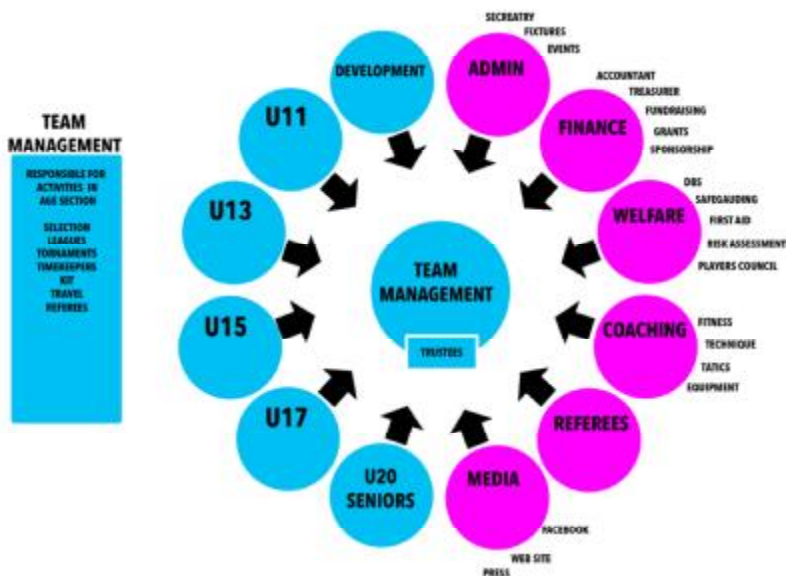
TEAM MANAGEMENT

RESPONSIBLE FOR ACTIVITIES IN AGE SECTION

SELECTION
LEAGUES
TOINAMENTS
TIMEKEEPERS
KIT
TRAVEL
REFEREES

DEVELOPMENT

U11

U13

U15

U17

U20 SENIORS

ADMIN

SECREATRY
FIXTURES
EVENTS

FINANCE

ACCOUNTANT
TREASURER
FUNDRAISING
GRANTS
SPONSORSHIP

WELFARE

DBS
SAFEGAUDING
FIRST AID
RISK ASSESSMENT
PLAYERS COUNCIL

COACHING

FITNESS
TECHNIQUE
TATICS
EQUIPMENT

REFEREES

MEDIA

FACEBOOK
WEB SITE
PRESS

TEAM MANAGEMENT

TRUSTEES